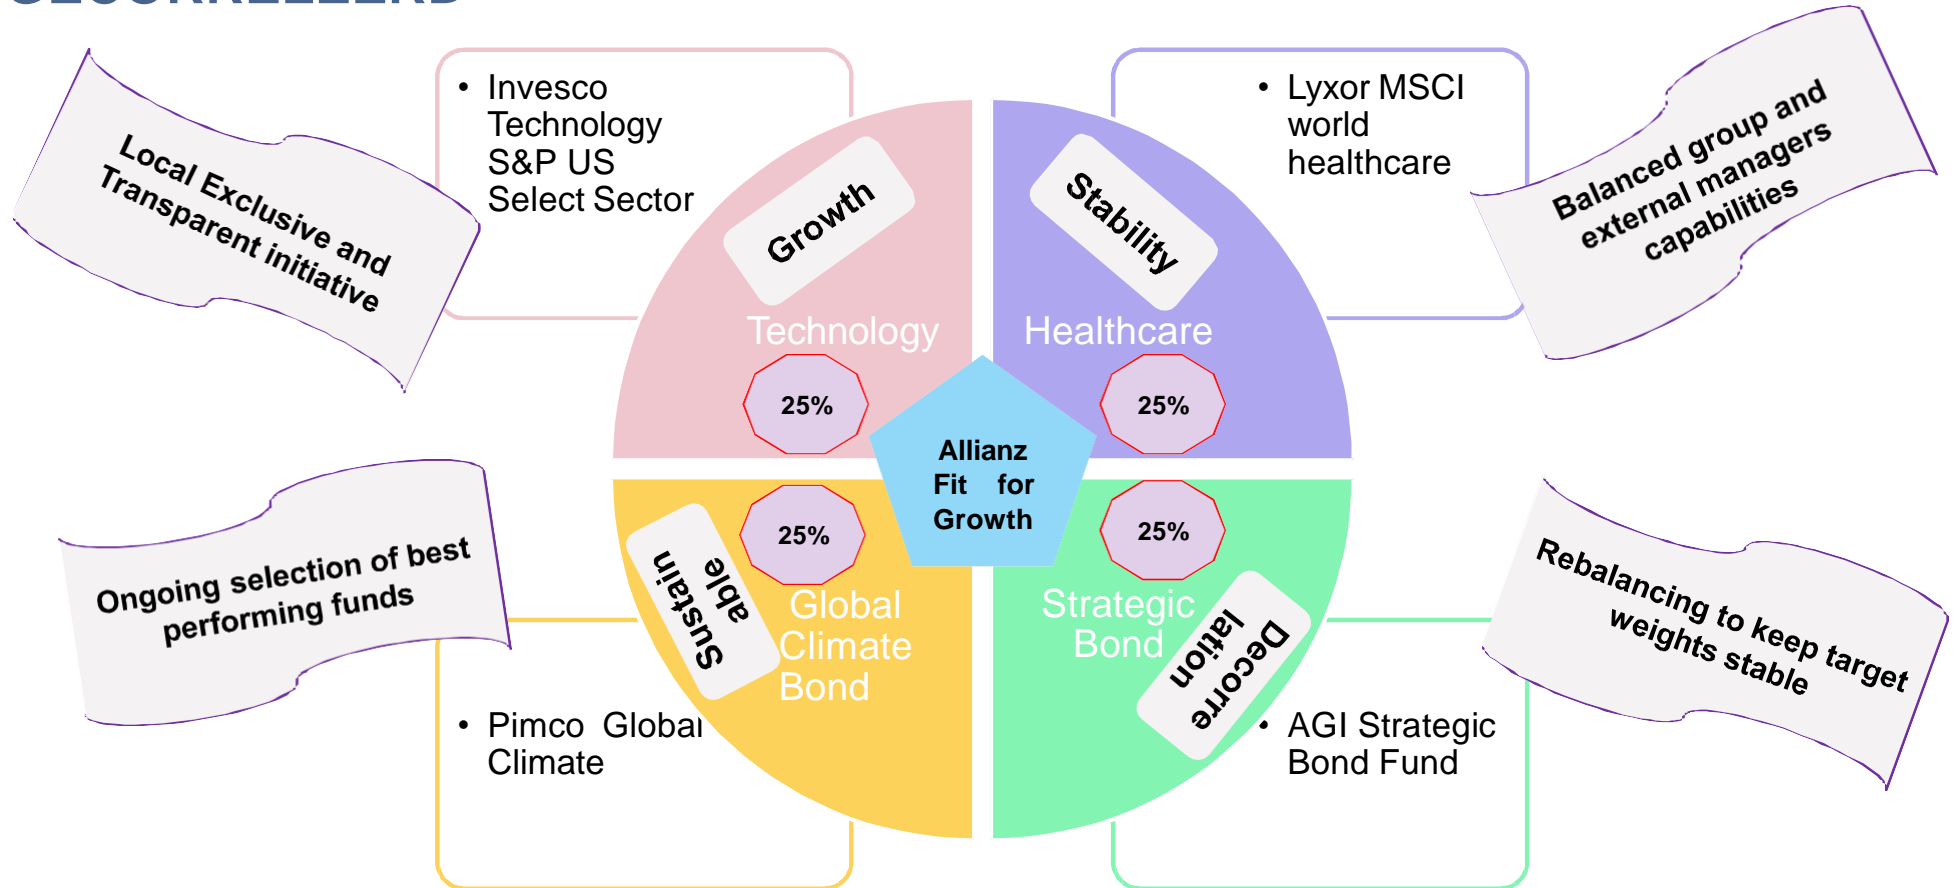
Local Exclusive and Transparent initiative

• Invesco Technology S&P US Select Sector

Growth

Technology

25%

Stability

Healthcare

25%

• Lyxor MSCI world healthcare

Balanced group and external managers capabilities

Allianz Fit for Growth

Ongoing selection of best performing funds

25%

Sustainable

Global Climate Bond

• Pimco Global Climate

25%

Strategic Bond

Decorrelation

• AGI Strategic Bond Fund

Rebalancing to keep target weights stable